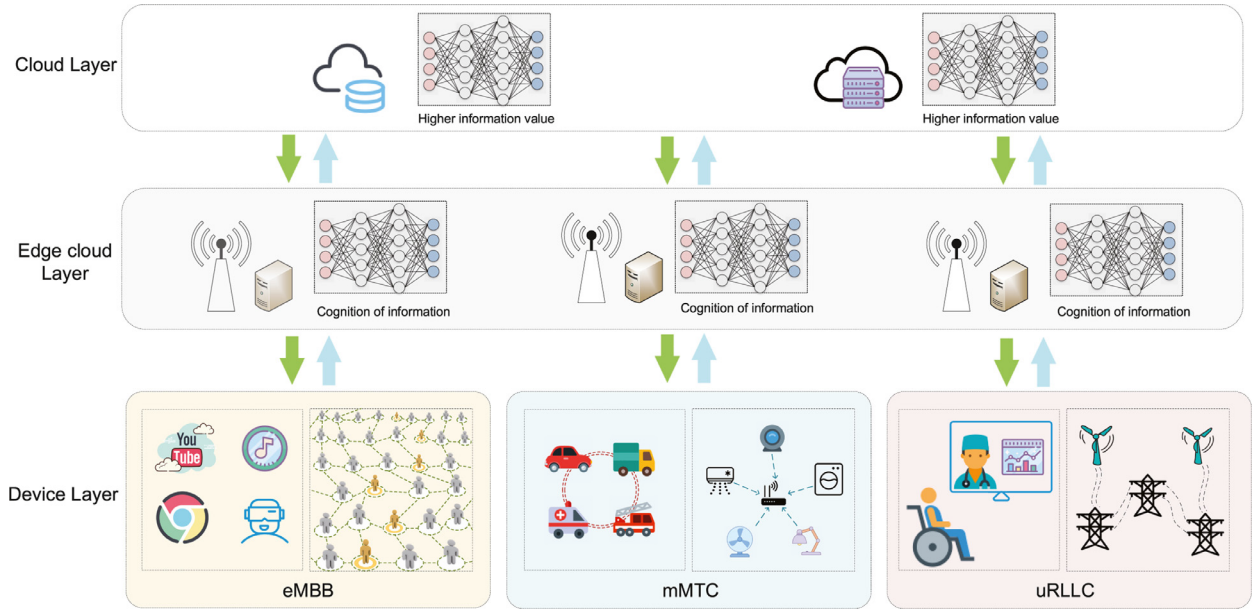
Cloud Layer

Higher information value

Higher information value

Edge cloud Layer

Cognition of information

Cognition of information

Cognition of information

Device Layer

You Tube

eMBB

mMTC

uRLLC